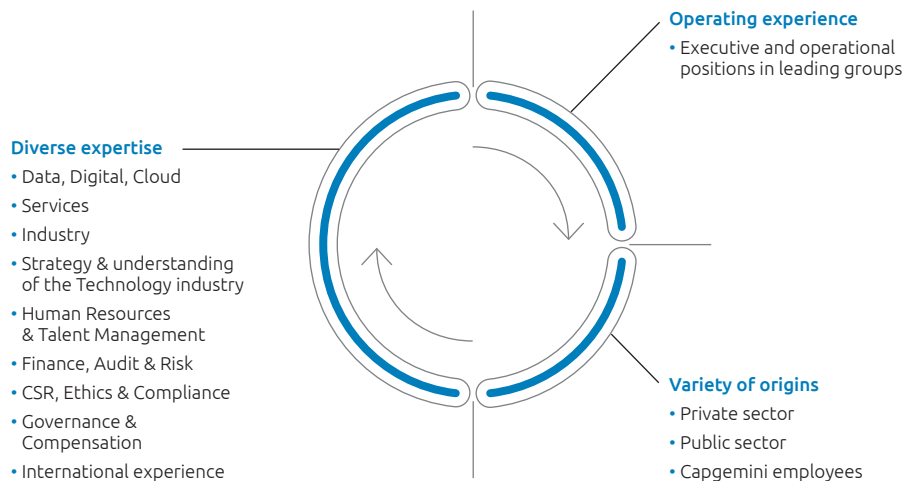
Operating experience
• Executive and operational positions in leading groups

Diverse expertise
• Data, Digital, Cloud
• Services
• Industry
• Strategy & understanding of the Technology industry
• Human Resources & Talent Management
• Finance, Audit & Risk
• CSR, Ethics & Compliance
• Governance & Compensation
• International experience

Variety of origins
• Private sector
• Public sector
• Capgemini employees